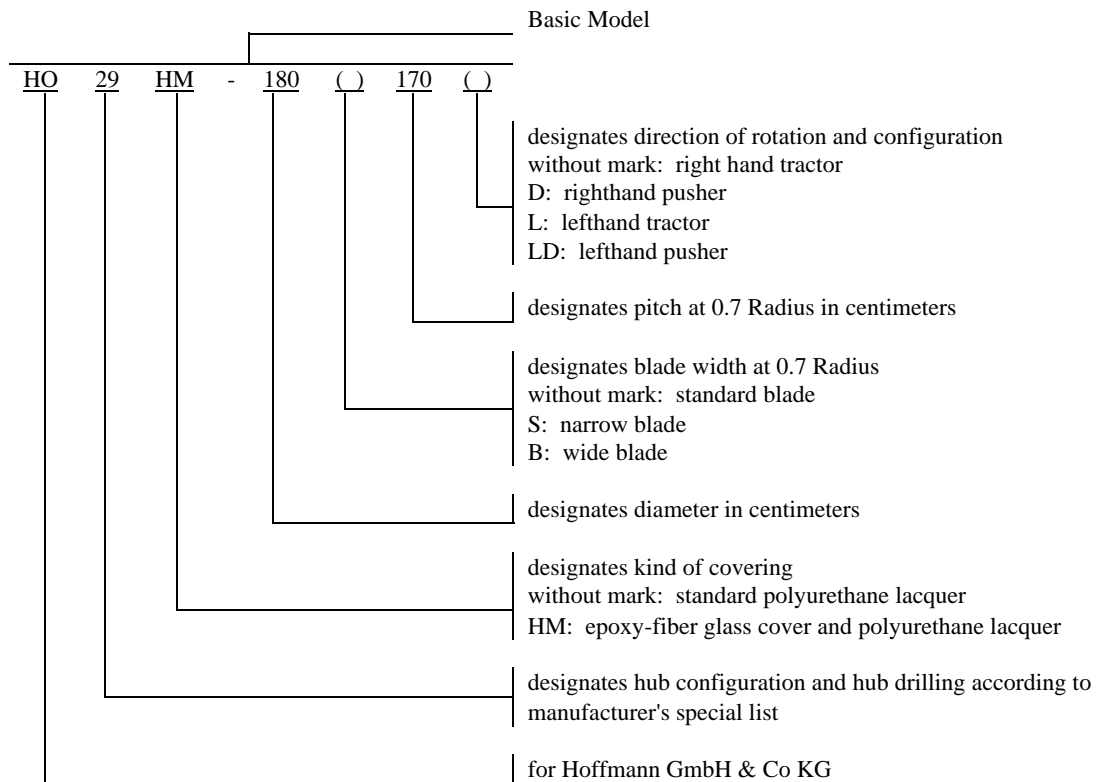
Basic Model

HO 29 HM - 180 ( ) 170 ( )

designates direction of rotation and configuration
without mark: right hand tractor
D: righthand pusher
L: lefthand tractor
LD: lefthand pusher

designates pitch at 0.7 Radius in centimeters

designates blade width at 0.7 Radius
without mark: standard blade
S: narrow blade
B: wide blade

designates diameter in centimeters

designates kind of covering
without mark: standard polyurethane lacquer
HM: epoxy-fiber glass cover and polyurethane lacquer

designates hub configuration and hub drilling according to manufacturer's special list

for Hoffmann GmbH & Co KG